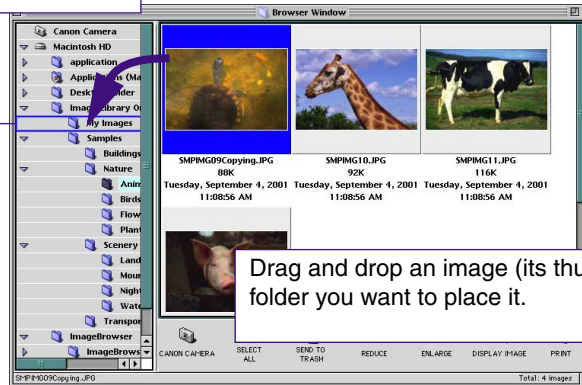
Browser Window

Canon Camera
Macintosh HD
application
Applic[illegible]ns (Ma
Deskt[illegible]lder
Imag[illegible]ibrary O
My Images
Samples
Buildings
Nature
Anim
Birds
Flow
Plant
Scenery
Land
Mour
Night
Wate
Transpo
ImageBrowser
ImageBrows

SMPIMG09Copying.JPG
88K
Tuesday, September 4, 2001
11:08:56 AM

SMPIMG10.JPG
92K
Tuesday, September 4, 2001
11:08:56 AM

SMPIMG11.JPG
116K
Tuesday, September 4, 2001
11:08:56 AM

Drag and drop an image (its thu folder you want to place it.

CANON CAMERA
SELECT ALL
SEND TO TRASH
REDUCE
ENLARGE
DISPLAY IMAGE
PRINT

SMPIMG09Copying.JPG
Total: 4 images